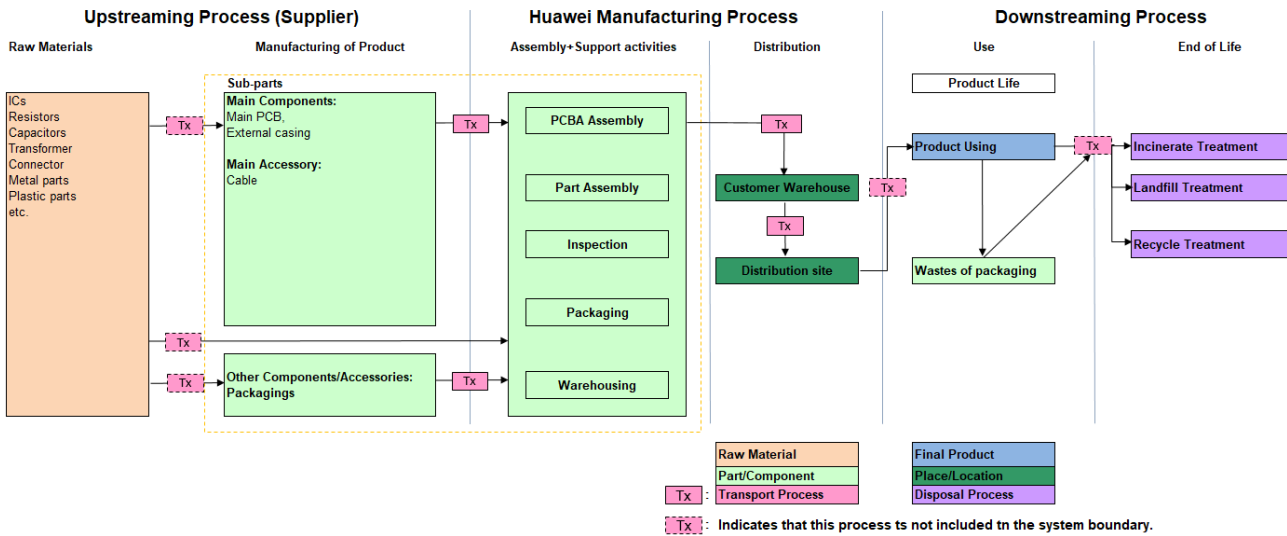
Upstreaming Process (Supplier)

Huawei Manufacturing Process

Downstreaming Process

Raw Materials

Manufacturing of Product

Assembly+Support activities

Distribution

Use

End of Life

ICs
Resistors
Capacitors
Transformer
Connector
Metal parts
Plastic parts
etc.

Tx

Sub-parts

Main Components:
Main PCB,
External casing

Main Accessory:
Cable

Tx

Tx

Other Components/Accessories:
Packagings

Tx

Tx

PCBA Assembly

Part Assembly

Inspection

Packaging

Warehousing

Tx

Customer Warehouse

Tx

Distribution site

Tx

Product Life

Product Using

Wastes of packaging

Tx

Incinerate Treatment

Landfill Treatment

Recycle Treatment

Raw Material

Part/Component

Tx : Transport Process

Final Product

Place/Location

Disposal Process

Tx : Indicates that this process ts not included tn the system boundary.